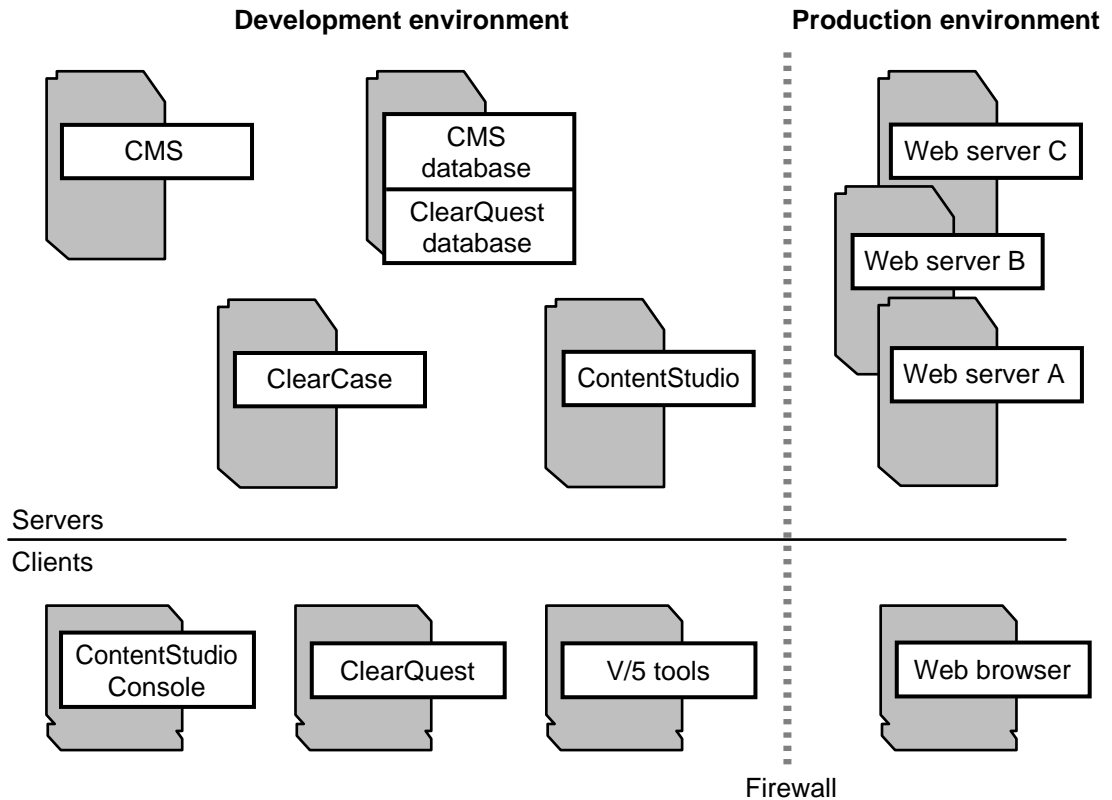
Development environment

Production environment

CMS

CMS database

ClearQuest database

Web server C

Web server B

Web server A

ClearCase

ContentStudio

Servers

Clients

ContentStudio Console

ClearQuest

V/5 tools

Web browser

Firewall